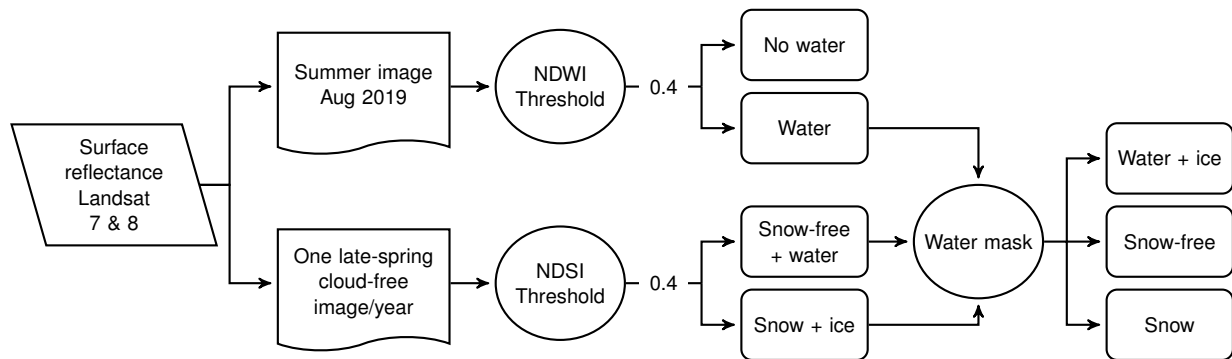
Surface reflectance Landsat 7 & 8

Summer image Aug 2019

NDWI Threshold

0.4

No water

Water

One late-spring cloud-free image/year

NDSI Threshold

0.4

Snow-free + water

Snow + ice

Water mask

Water + ice

Snow-free

Snow